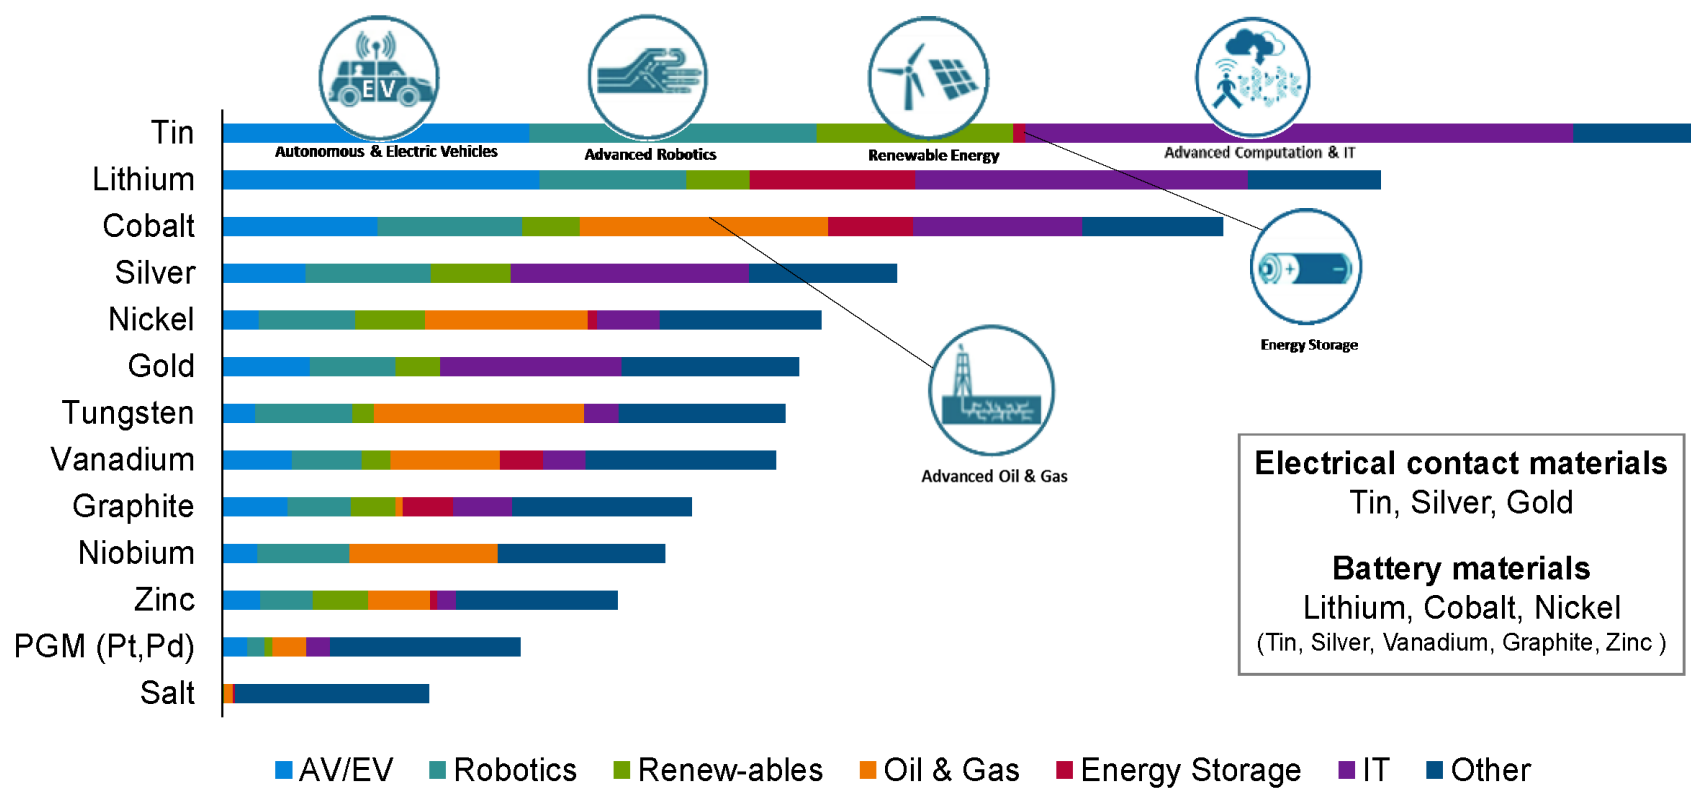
E V

Autonomous & Electric Vehicles

Advanced Robotics

Renewable Energy

Advanced Computation & IT

Energy Storage

Advanced Oil & Gas

Tin
Lithium
Cobalt
Silver
Nickel
Gold
Tungsten
Vanadium
Graphite
Niobium
Zinc
PGM (Pt,Pd)
Salt

**Electrical contact materials**
Tin, Silver, Gold

**Battery materials**
Lithium, Cobalt, Nickel
(Tin, Silver, Vanadium, Graphite, Zinc )

AV/EV
Robotics
Renew-ables
Oil & Gas
Energy Storage
IT
Other